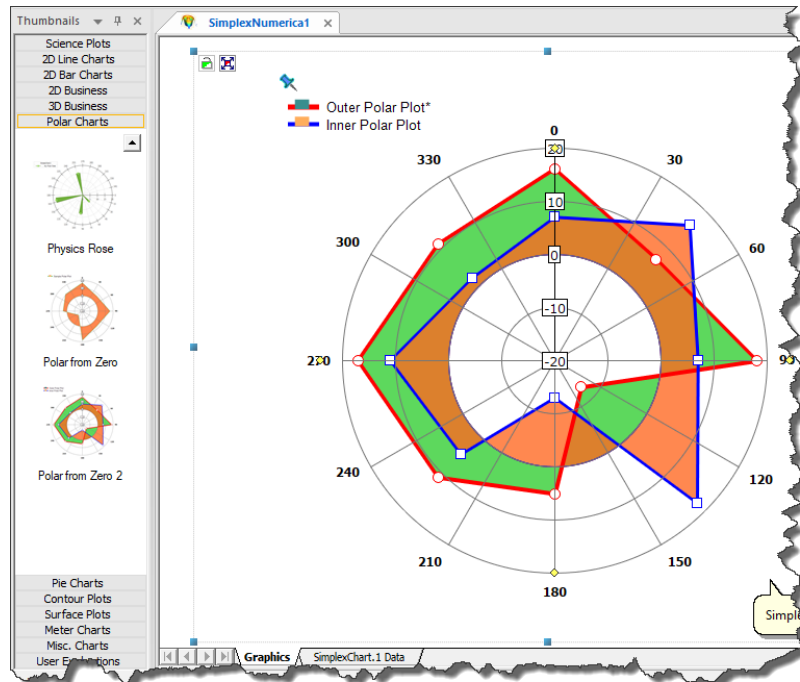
Thumbnails
Science Plots
2D Line Charts
2D Bar Charts
2D Business
3D Business
Polar Charts
Physics Rose
Polar from Zero
Polar from Zero 2
Pie Charts
Contour Plots
Surface Plots
Meter Charts
Misc. Charts
User E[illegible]
SimplexNumerica1
Outer Polar Plot*
Inner Polar Plot
0
30
60
90
120
150
180
210
240
270
300
330
20
10
0
-10
-20
Simple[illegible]
Graphics
SimplexChart.1 Data